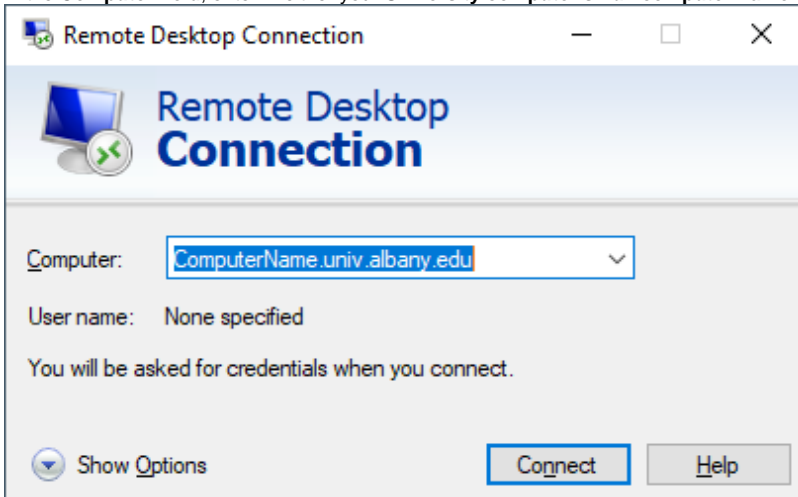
Remote Desktop Connection

Remote Desktop
Connection

Computer: ComputerName.univ.albany.edu

User name: None specified

You will be asked for credentials when you connect.

Show Options

Connect

Help